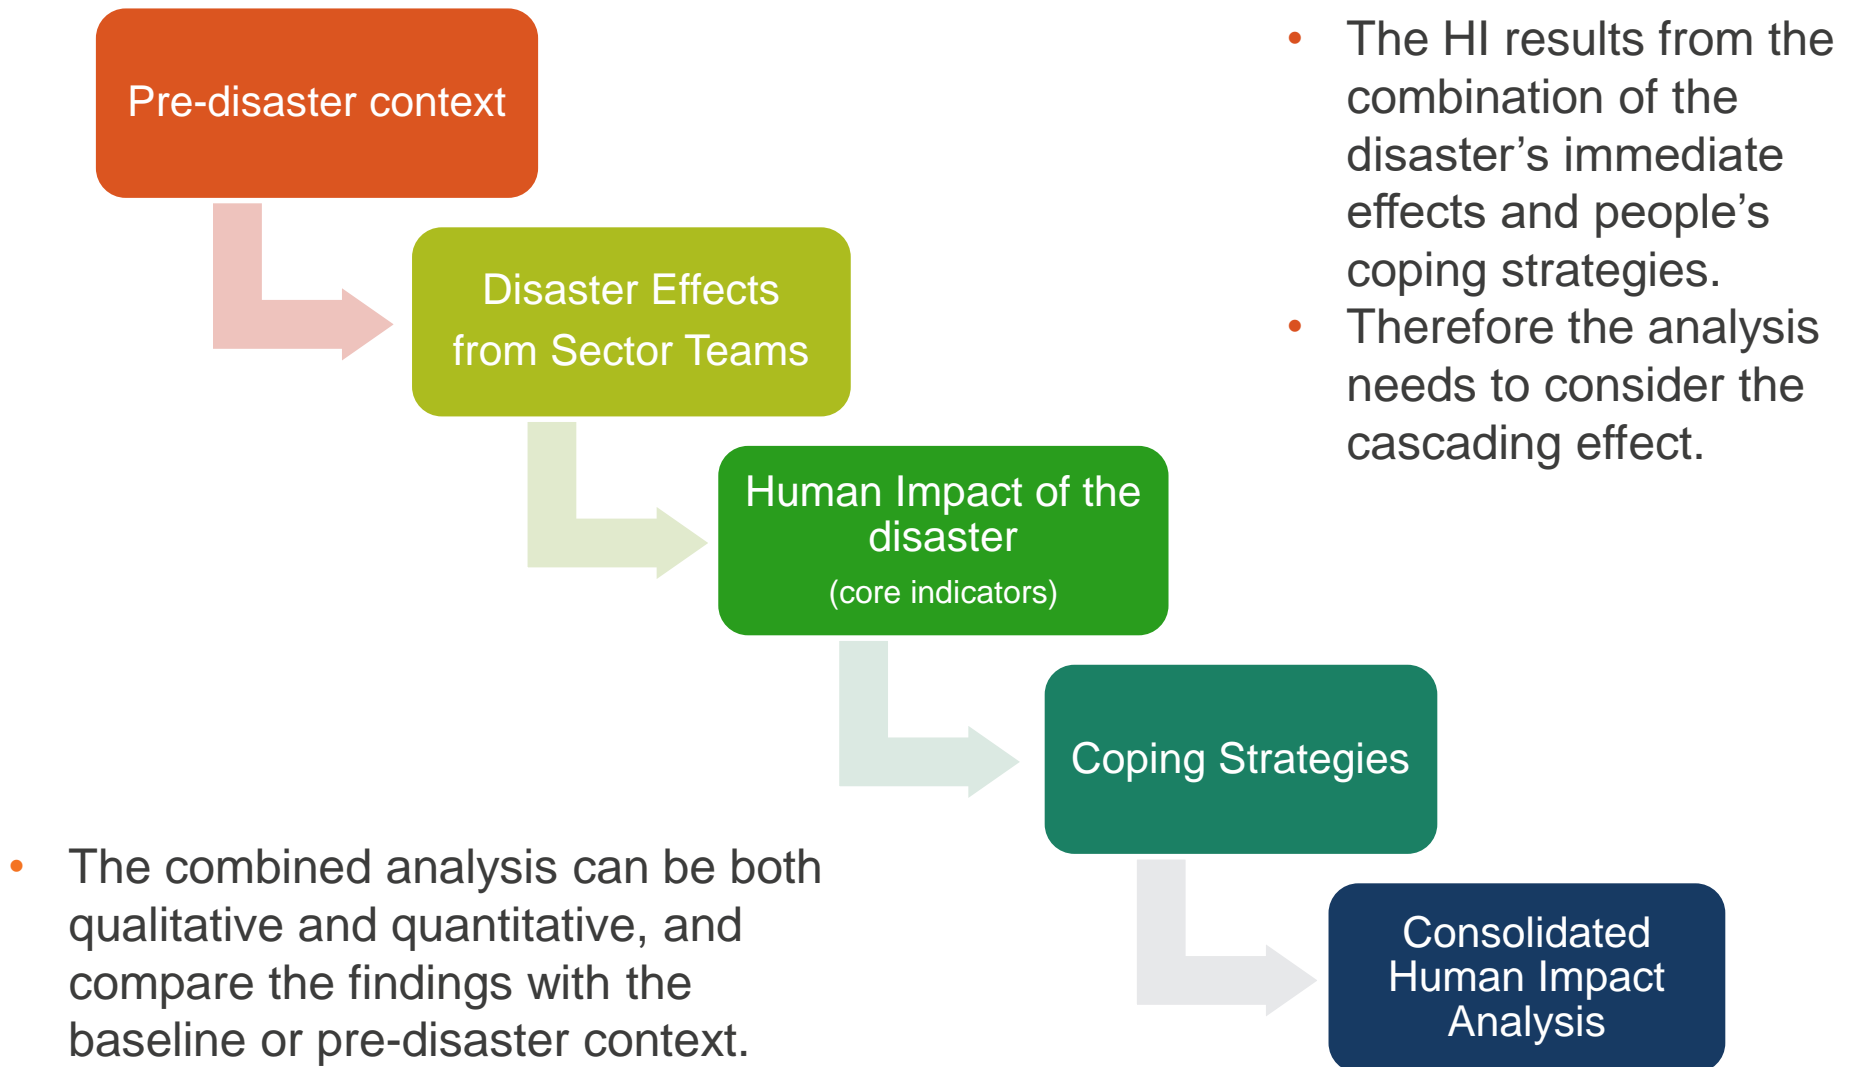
Pre-disaster context

Disaster Effects from Sector Teams

Human Impact of the disaster
(core indicators)

Coping Strategies

Consolidated Human Impact Analysis

• The HI results from the combination of the disaster's immediate effects and people's coping strategies.
• Therefore the analysis needs to consider the cascading effect.

• The combined analysis can be both qualitative and quantitative, and compare the findings with the baseline or pre-disaster context.